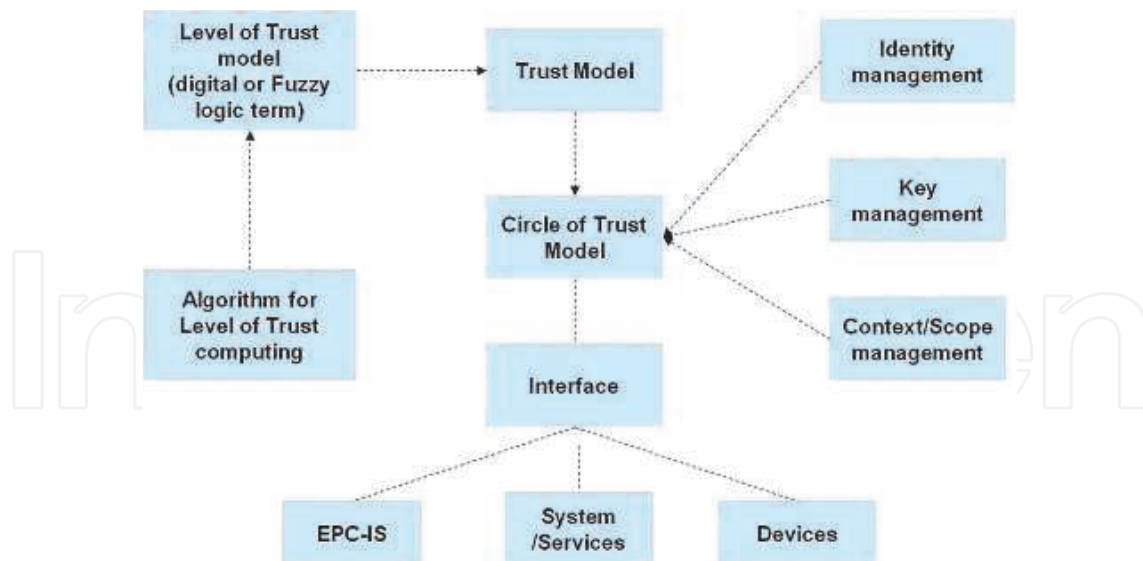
Level of Trust model (digital or Fuzzy logic term)

Trust Model

Identity management

Key management

Circle of Trust Model

Algorithm for Level of Trust computing

Context/Scope management

Interface

EPC-IS

System /Services

Devices